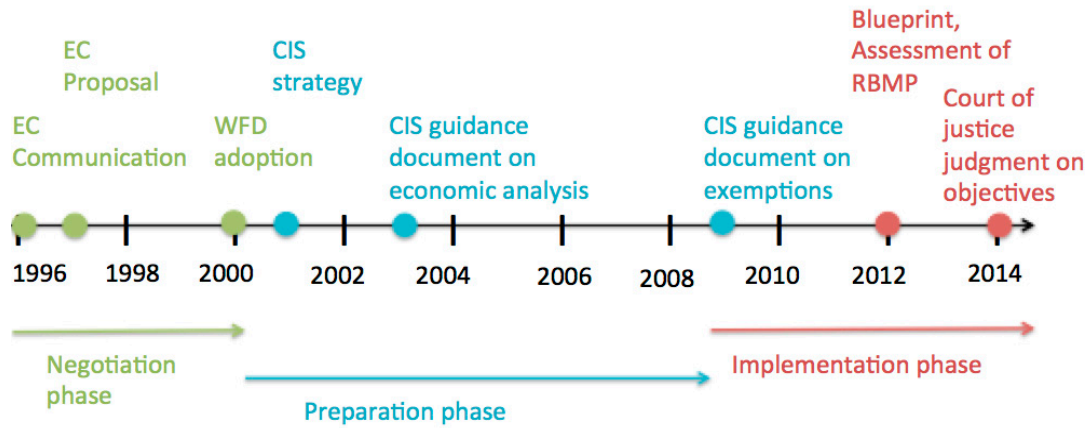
EC Proposal

CIS strategy

Blueprint, Assessment of RBMP

EC Communication

WFD adoption

CIS guidance document on economic analysis

CIS guidance document on exemptions

Court of justice judgment on objectives

1996
1998
2000
2002
2004
2006
2008
2010
2012
2014

Negotiation phase

Preparation phase

Implementation phase